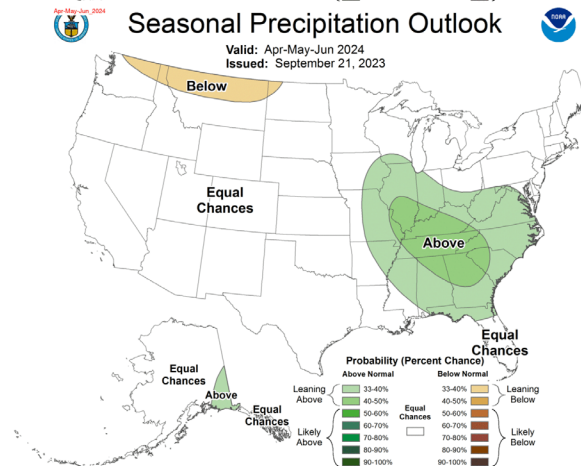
Apr-May-Jun_2024

Seasonal Precipitation Outlook

NOAA

Valid: Apr-May-Jun 2024
Issued: September 21, 2023

Below

Equal Chances

Above

Equal Chances

Equal Chances

Above

Equal Chances

Probability (Percent Chance)

Above Normal

Below Normal

Leaning Above

33-40%

40-50%

50-60%

60-70%

70-80%

80-90%

90-100%

Likely Above

Equal Chances

33-40%

40-50%

50-60%

60-70%

70-80%

80-90%

90-100%

Leaning Below

Likely Below